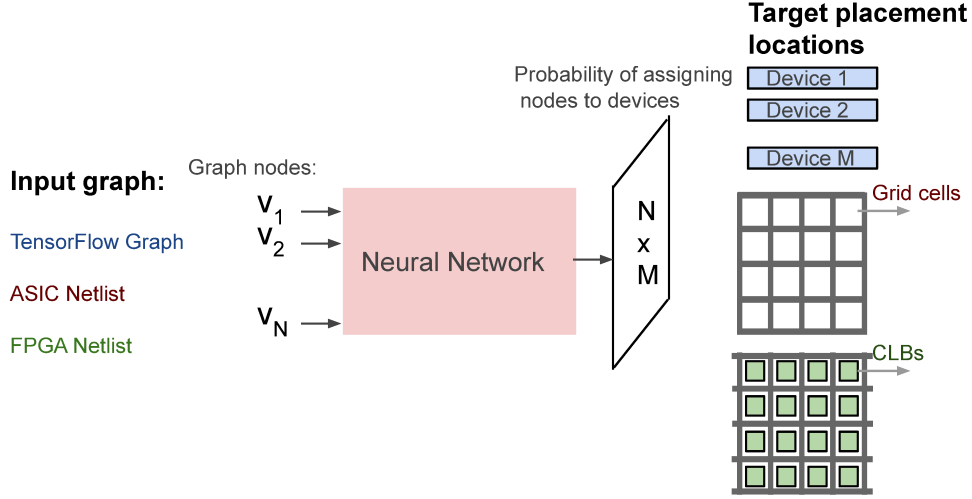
Input graph:

TensorFlow Graph

ASIC Netlist

FPGA Netlist

Graph nodes:

$v_1$

$v_2$

$v_N$

Neural Network

Probability of assigning nodes to devices

N
x
M

Target placement locations

Device 1

Device 2

Device M

Grid cells

CLBs